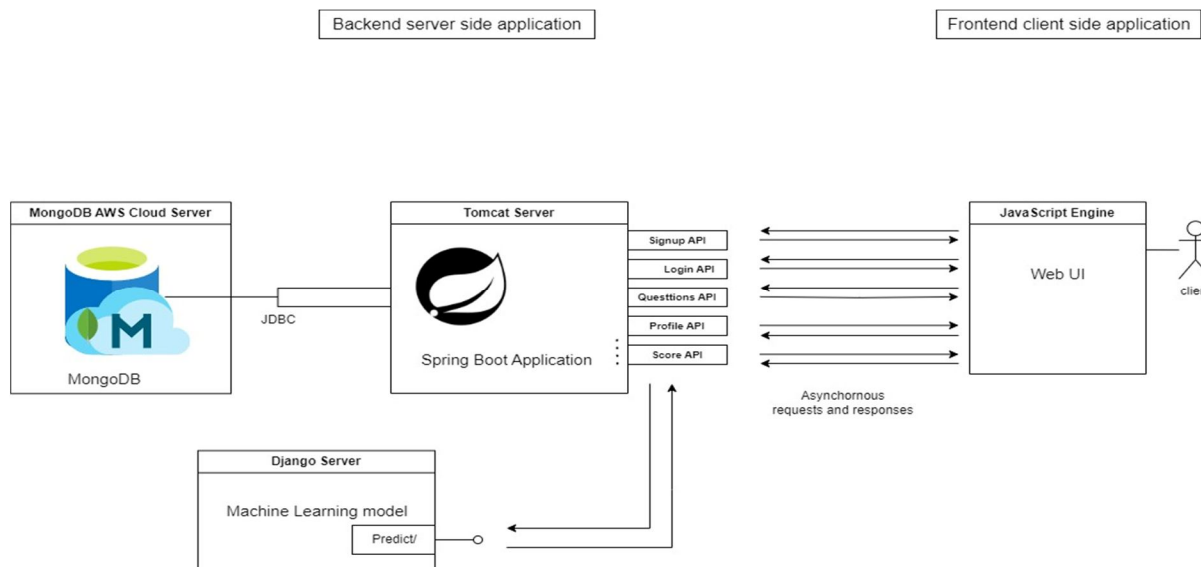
Backend server side application

Frontend client side application

MongoDB AWS Cloud Server

M

MongoDB

JDBC

Tomcat Server

Spring Boot Application

Signup API

Login API

Questtions API

Profile API

Score API

JavaScript Engine

Web UI

clie

Asynchornous requests and responses

Django Server

Machine Learning model

Predict/